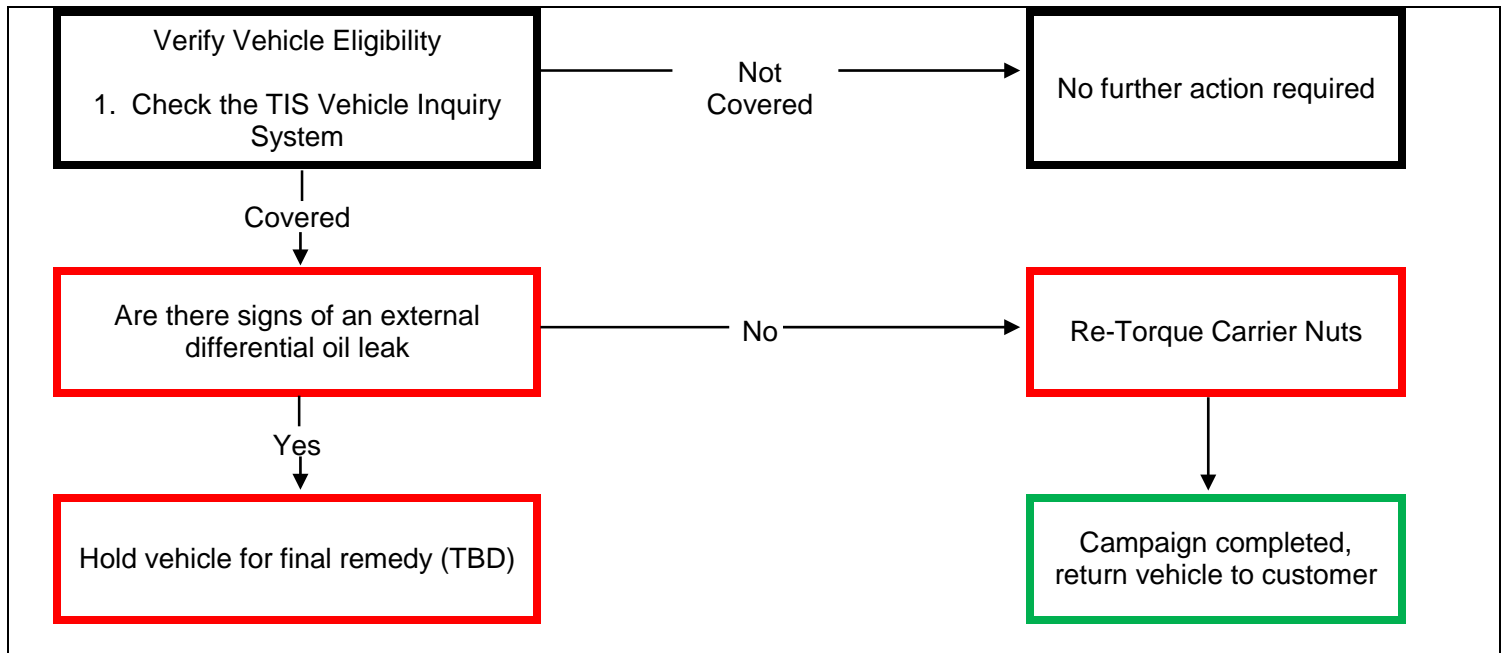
Verify Vehicle Eligibility

1. Check the TIS Vehicle Inquiry System

Not Covered

No further action required

Covered

Are there signs of an external differential oil leak

No

Re-Torque Carrier Nuts

Yes

Hold vehicle for final remedy (TBD)

Campaign completed, return vehicle to customer